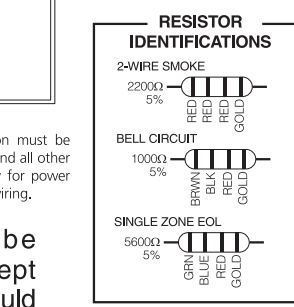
on must be
nd all other
r for power
iring.

be
ept
uld

RESISTOR IDENTIFICATIONS

2-WIRE SMOKE
2200Ω
5%
RED
RED
RED
GOLD

BELL CIRCUIT
1000Ω
5%
BRWN
BLK
RED
GOLD

SINGLE ZONE EOL
5600Ω
5%
GRN
BLUE
RED
GOLD